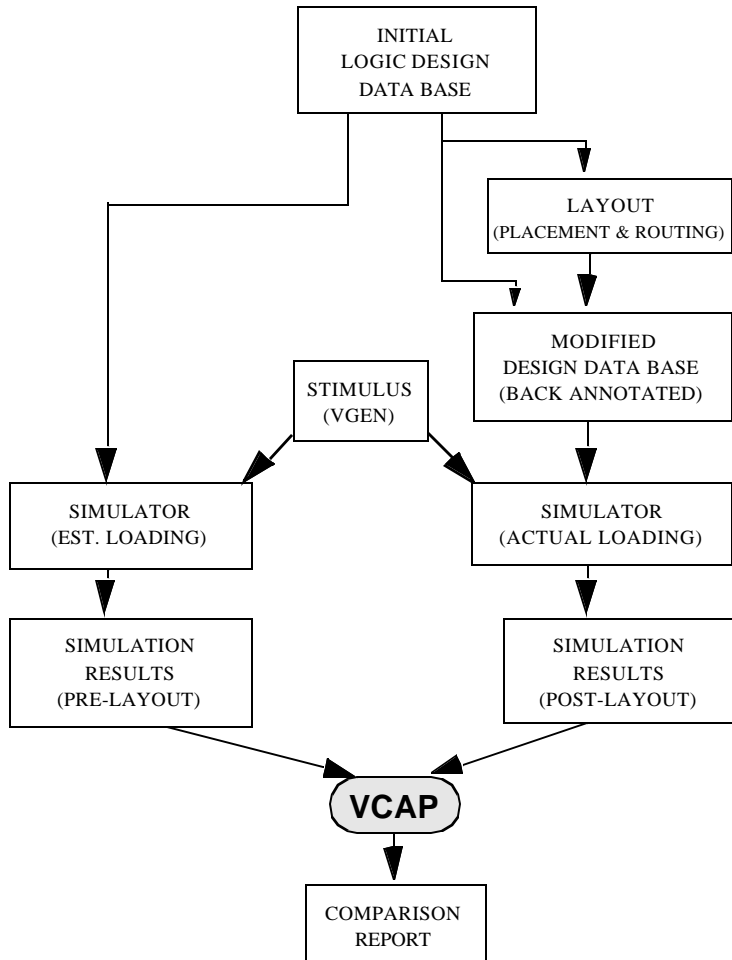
INITIAL
LOGIC DESIGN
DATA BASE

LAYOUT
(PLACEMENT & ROUTING)

MODIFIED
DESIGN DATA BASE
(BACK ANNOTATED)

STIMULUS
(VGEN)

SIMULATOR
(EST. LOADING)

SIMULATOR
(ACTUAL LOADING)

SIMULATION
RESULTS
(PRE-LAYOUT)

SIMULATION
RESULTS
(POST-LAYOUT)

VCAP

COMPARISON
REPORT